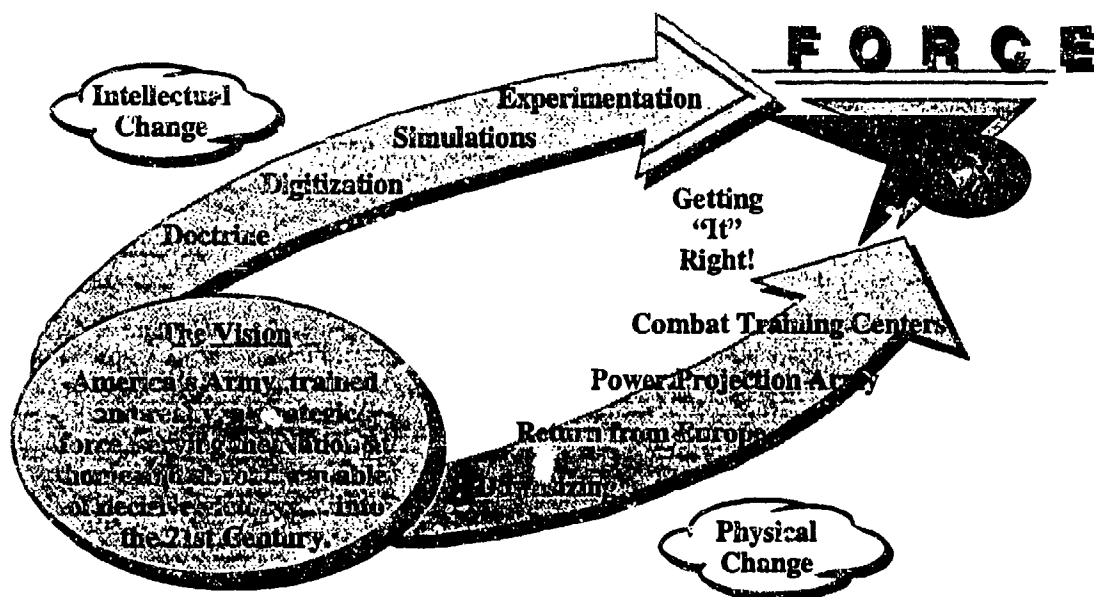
FORCE

Intellectual Change

Experimentation

Simulations

Digitization

Doctrine

Getting "It" Right!

Combat Training Centers

Power Projection Army

Return from Europe

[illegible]sizing

The Vision

America's Army, trained and ready, a strategic force serving the Nation at home and abroad, capable of decisive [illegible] into the 21st Century.

Physical Change